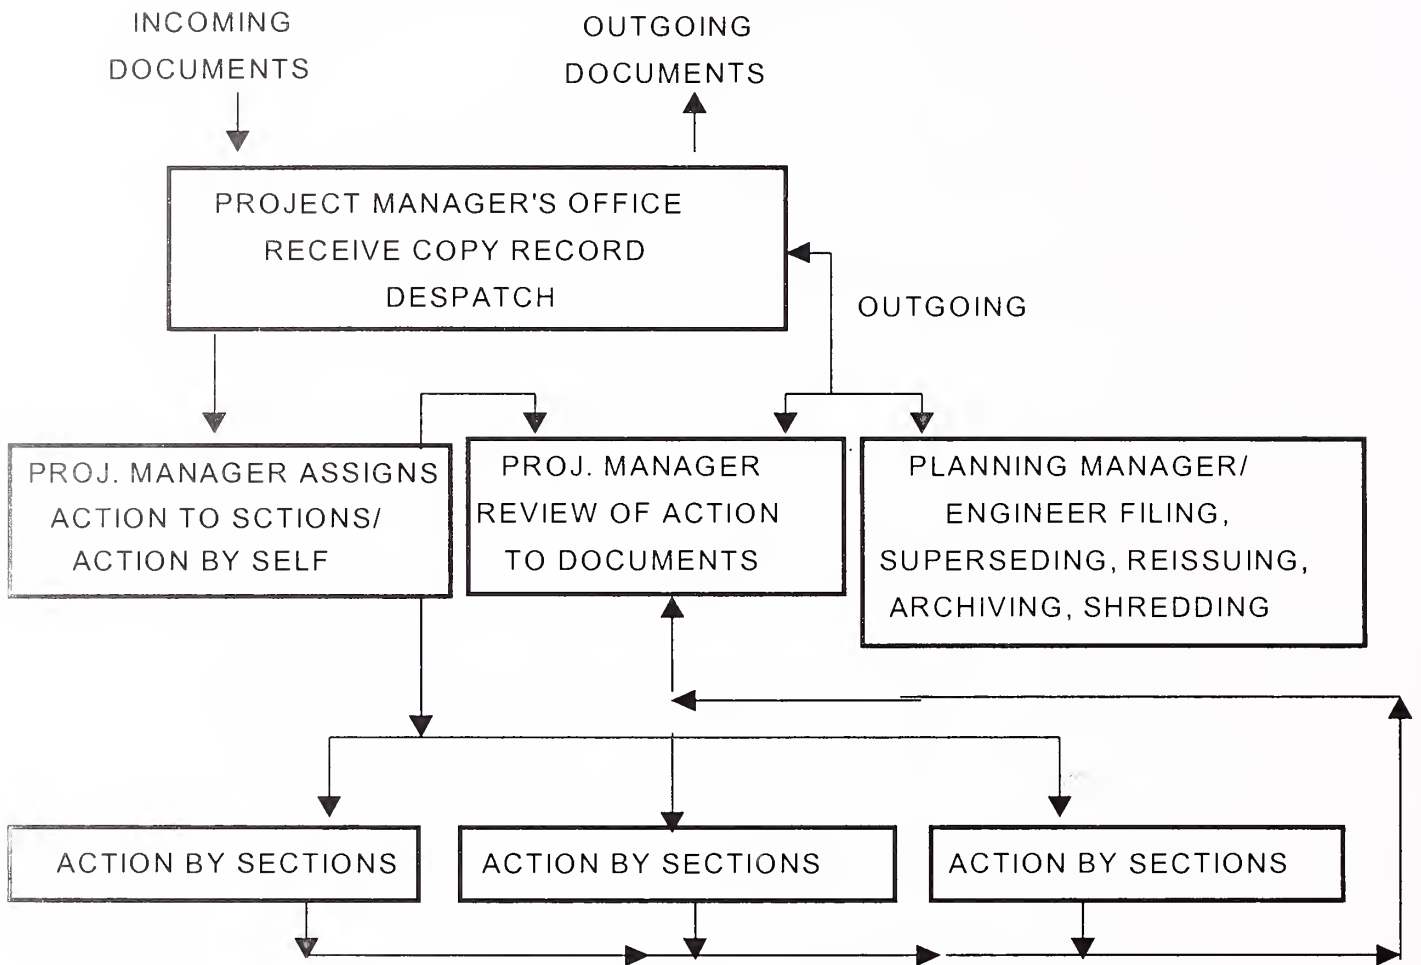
INCOMING DOCUMENTS

OUTGOING DOCUMENTS

PROJECT MANAGER'S OFFICE RECEIVE COPY RECORD DESPATCH

OUTGOING

PROJ. MANAGER ASSIGNS ACTION TO SCTIONS/ ACTION BY SELF

PROJ. MANAGER REVIEW OF ACTION TO DOCUMENTS

PLANNING MANAGER/ ENGINEER FILING, SUPERSEDING, REISSUING, ARCHIVING, SHREDDING

ACTION BY SECTIONS

ACTION BY SECTIONS

ACTION BY SECTIONS